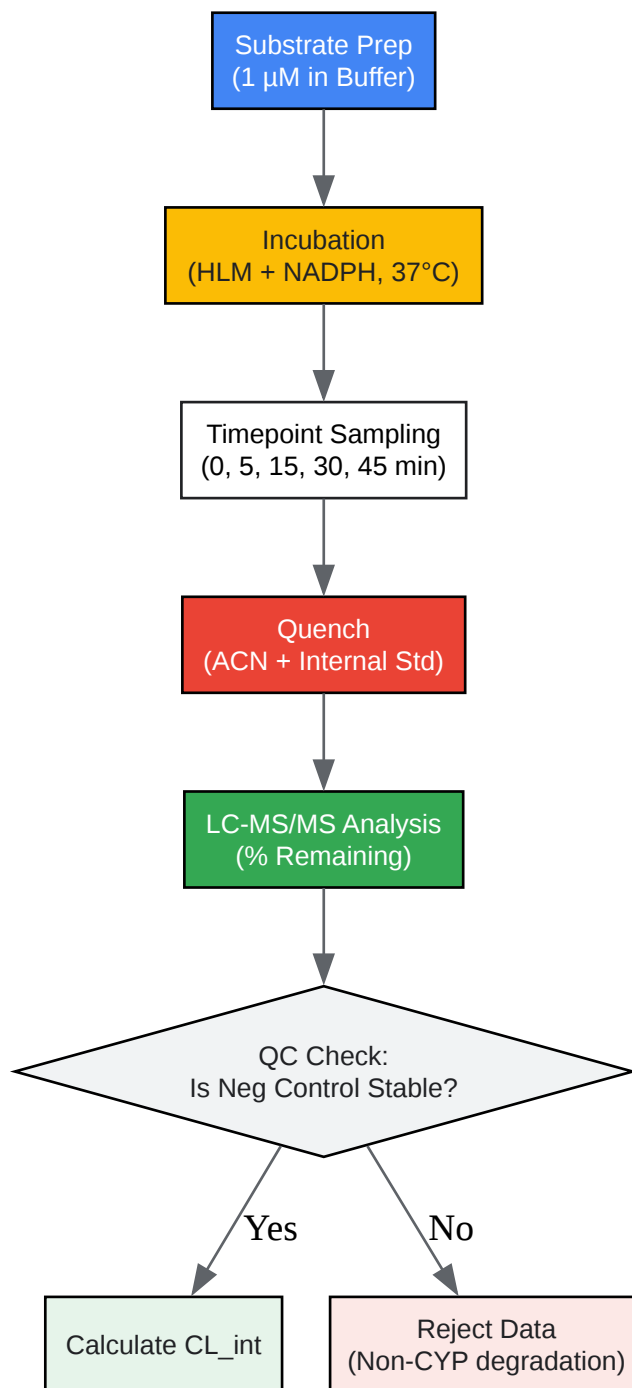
Substrate Prep
(1 μM in Buffer)

Incubation
(HLM + NADPH, 37°C)

Timepoint Sampling
(0, 5, 15, 30, 45 min)

Quench
(ACN + Internal Std)

LC-MS/MS Analysis
(% Remaining)

QC Check:
Is Neg Control Stable?

Yes

No

Calculate CL_int

Reject Data
(Non-CYP degradation)